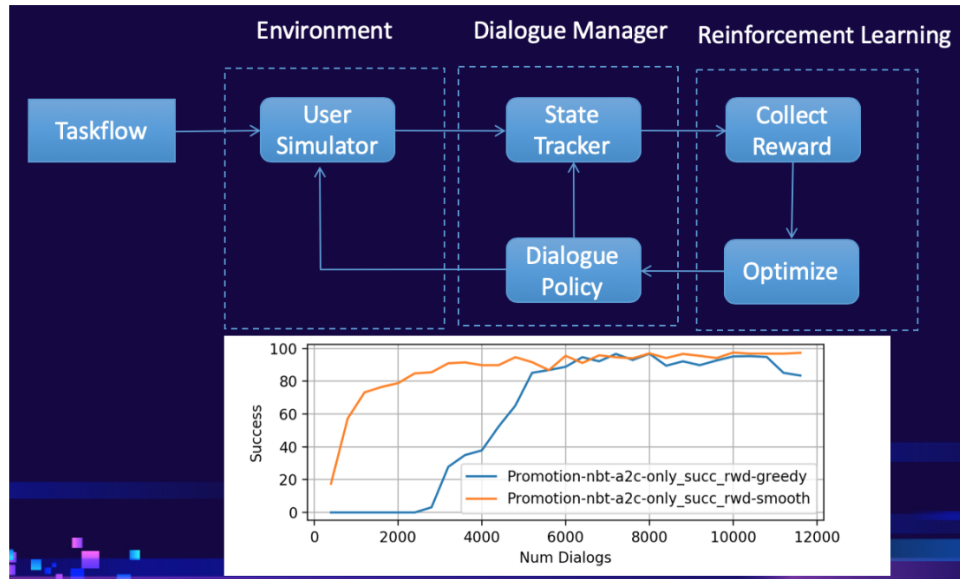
Environment

Dialogue Manager

Reinforcement Learning

Taskflow

User Simulator

State Tracker

Collect Reward

Dialogue Policy

Optimize

100
80
60
40
20
0

Success

0 2000 4000 6000 8000 10000 12000

Num Dialogs

Promotion-nbt-a2c-only_succ_rwd-greedy
Promotion-nbt-a2c-only_succ_rwd-smooth